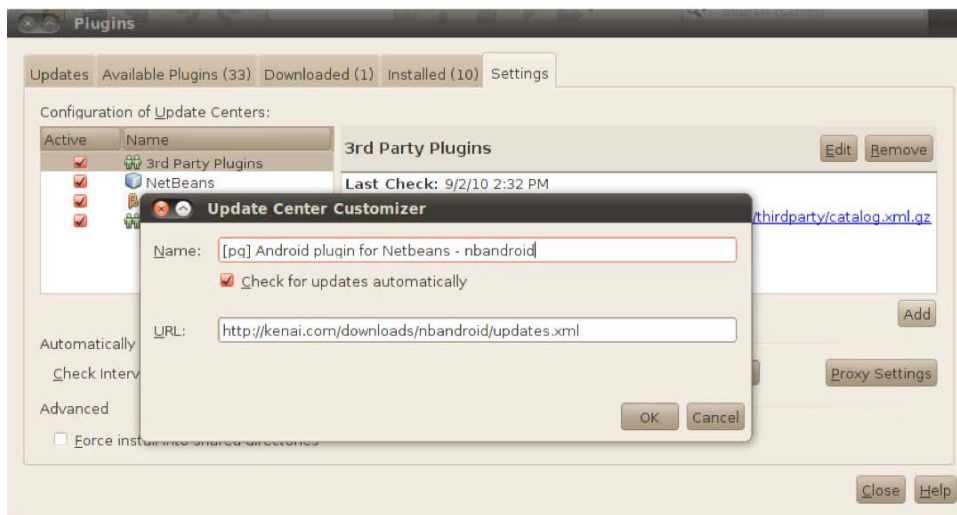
Plugins

Updates | Available Plugins (33) | Downloaded (1) | Installed (10) | Settings

Configuration of Update Centers:

| Active | Name |
|---|---|
| ✔ | 3rd Party Plugins |
| ✔ | NetBeans |
| ✔ | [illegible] |
| ✔ | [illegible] |

3rd Party Plugins

Edit Remove

Last Check: 9/2/10 2:32 PM

/thirdparty/catalog.xml.gz

Add

Automatically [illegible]

Check Interv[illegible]

Proxy Settings

Advanced

Force inst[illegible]

Update Center Customizer

Name: [pq] Android plugin for Netbeans - nbandroid

Check for updates automatically

URL: http://kenai.com/downloads/nbandroid/updates.xml

OK Cancel

Close Help